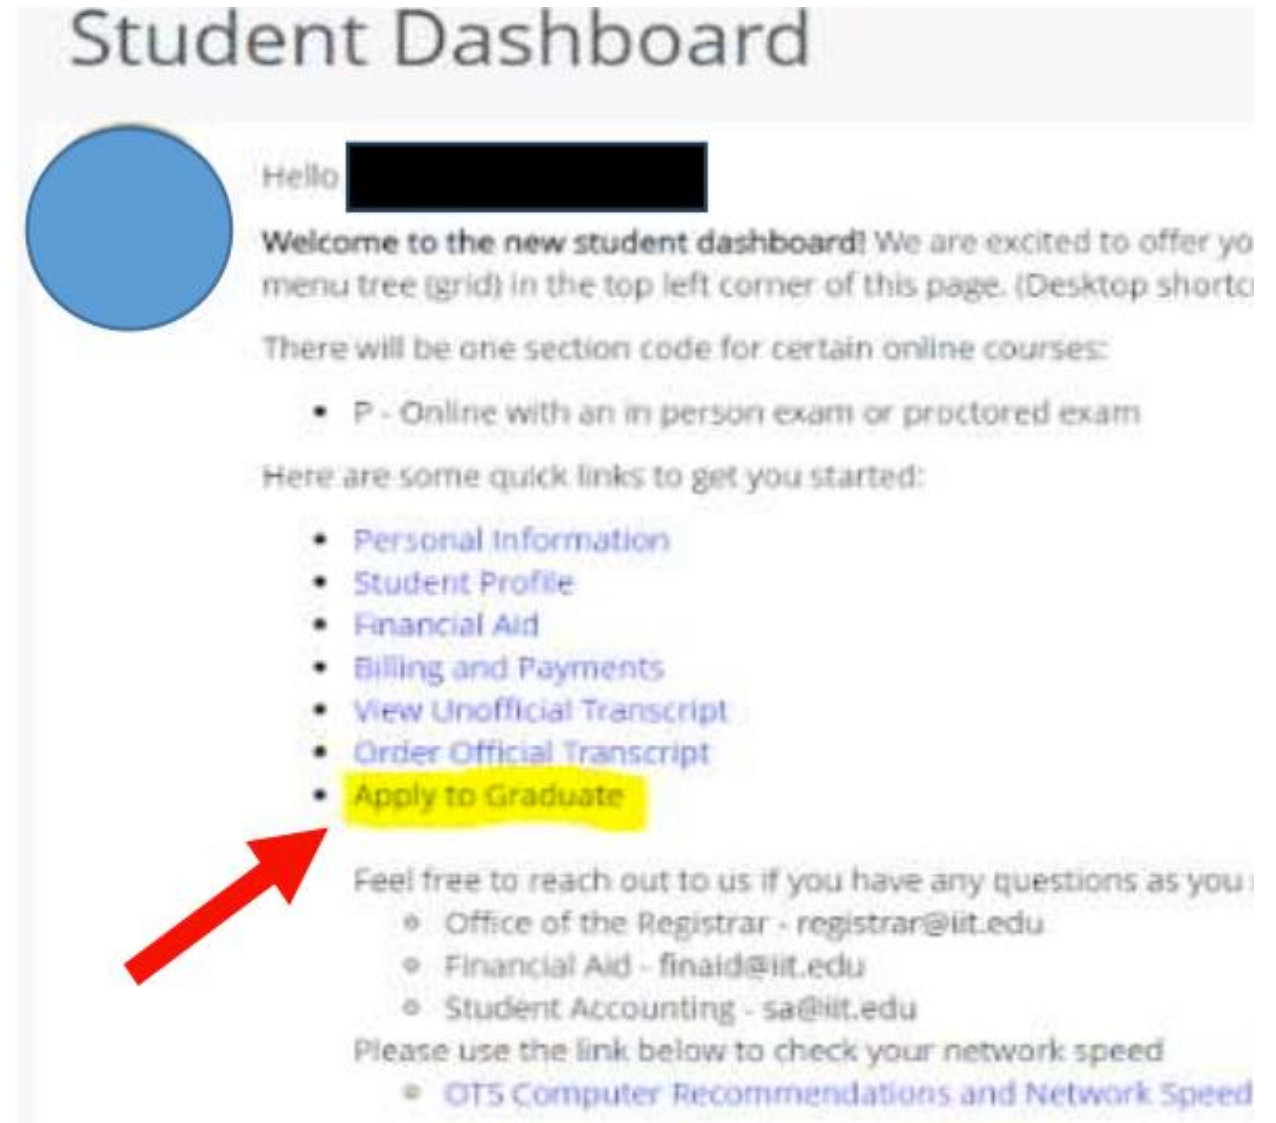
Student Dashboard

Hello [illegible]

**Welcome to the new student dashboard!** We are excited to offer yo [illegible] menu tree (grid) in the top left corner of this page. (Desktop shortc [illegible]

There will be one section code for certain online courses:

- P - Online with an in person exam or proctored exam

Here are some quick links to get you started:

- Personal Information
- Student Profile
- Financial Aid
- Billing and Payments
- View Unofficial Transcript
- Order Official Transcript
- Apply to Graduate

Feel free to reach out to us if you have any questions as you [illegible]
- Office of the Registrar - registrar@iit.edu
- Financial Aid - finaid@iit.edu
- Student Accounting - sa@iit.edu

Please use the link below to check your network speed
- OTS Computer Recommendations and Network Speed